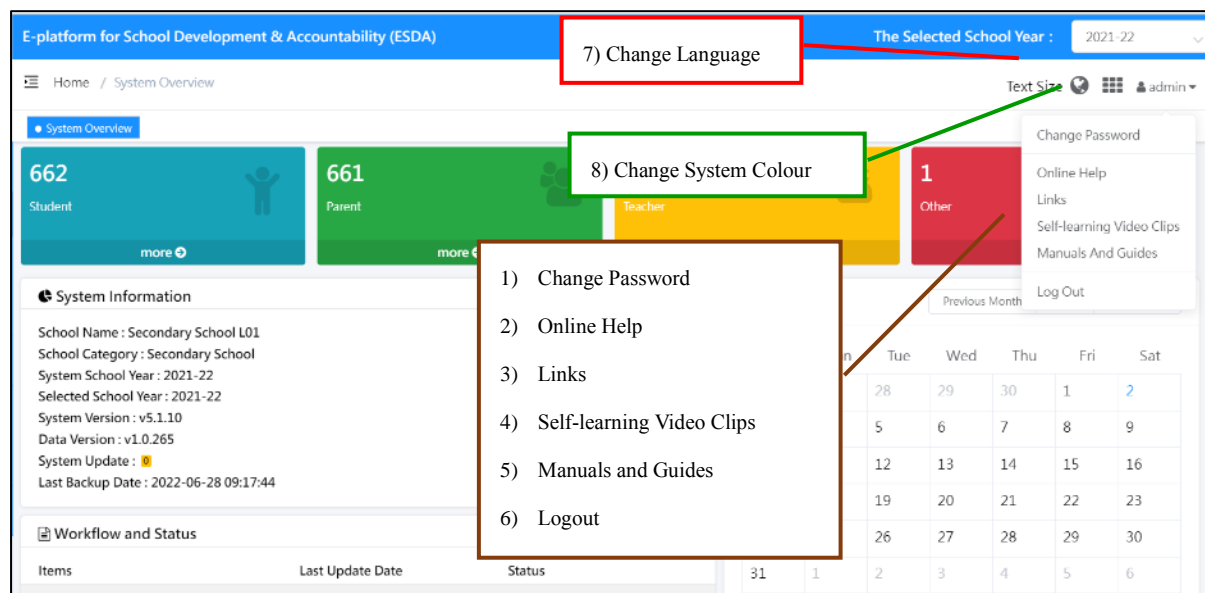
E-platform for School Development & Accountability (ESDA)

7) Change Language

The Selected School Year : 2021-22

Home / System Overview

Text Size admin

System Overview

662 Student more

661 Parent more

8) Change System Colour

Teacher

1 Other

Change Password

Online Help

Links

Self-learning Video Clips

Manuals And Guides

Log Out

System Information

School Name : Secondary School L01
School Category : Secondary School
System School Year : 2021-22
Selected School Year : 2021-22
System Version : v5.1.10
Data Version : v1.0.265
System Update : 0
Last Backup Date : 2022-06-28 09:17:44

1) Change Password

2) Online Help

3) Links

4) Self-learning Video Clips

5) Manuals and Guides

6) Logout

Previous Month

| Tue | Wed | Thu | Fri | Sat |
|---|---|---|---|---|
| 28 | 29 | 30 | 1 | 2 |
| 5 | 6 | 7 | 8 | 9 |
| 12 | 13 | 14 | 15 | 16 |
| 19 | 20 | 21 | 22 | 23 |
| 26 | 27 | 28 | 29 | 30 |
| 2 | 3 | 4 | 5 | 6 |

31 1

Workflow and Status

Items Last Update Date Status